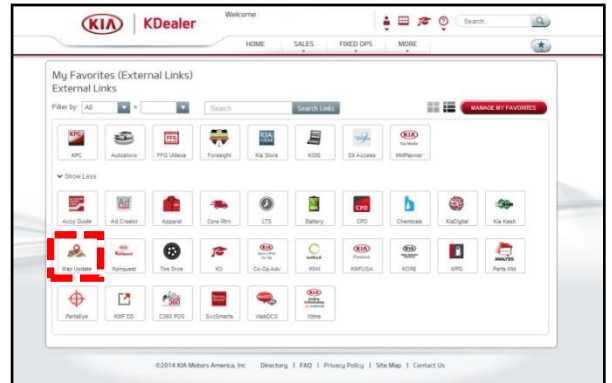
KIA | KDealer

Welcome

Search...

HOME SALES FIXED OPS MORE

My Favorites (External Links)
External Links

Filter by: All

Search

Search Links

MANAGE MY FAVORITES

KPC | Autoshow | FFG Videos | Foresight | Kia Store | KGIS | DI Access | KIAPlanner

Show Less

Accy Guide | Ad Creator | Apparel | Core Rtrn | LTS | Battery | CPO | Chemicals | KiaDigital | Kia Kash

Map Update | Konquest | Tire Srce | KU | Co-Op Adv | KRW | KMFUSA | KDRE | MPG | Parts RM

PartsEye | KISF DD | C360 PDS | SvcSmarts | WebDCS | Xtime

©2014 KIA Motors America, Inc Directory | FAQ | Privacy Policy | Site Map | Contact Us